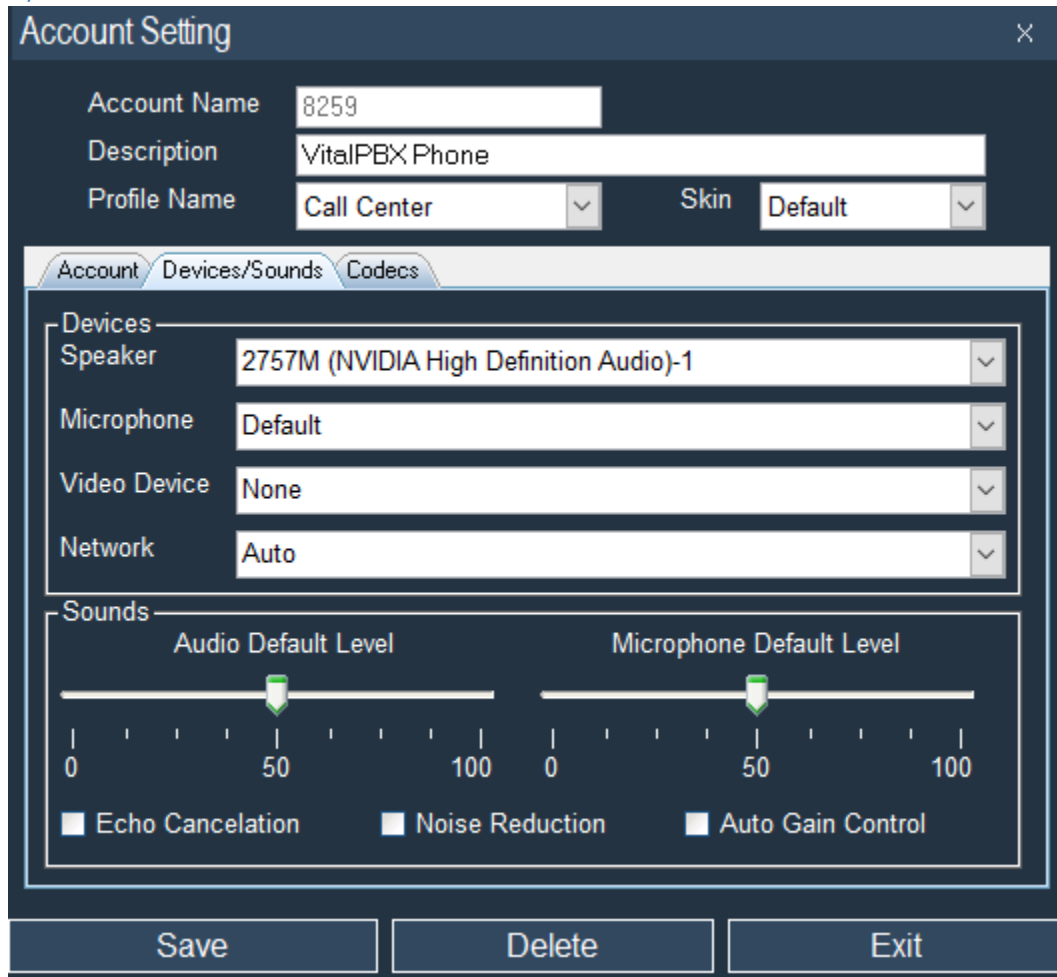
Account Setting
×

Account Name 8259
Description VitalPBX Phone
Profile Name Call Center
Skin Default

Account
Devices/Sounds
Codecs

Devices
Speaker 2757M (NVIDIA High Definition Audio)-1
Microphone Default
Video Device None
Network Auto

Sounds
Audio Default Level
0 50 100
Microphone Default Level
0 50 100
Echo Cancelation
Noise Reduction
Auto Gain Control

Save
Delete
Exit